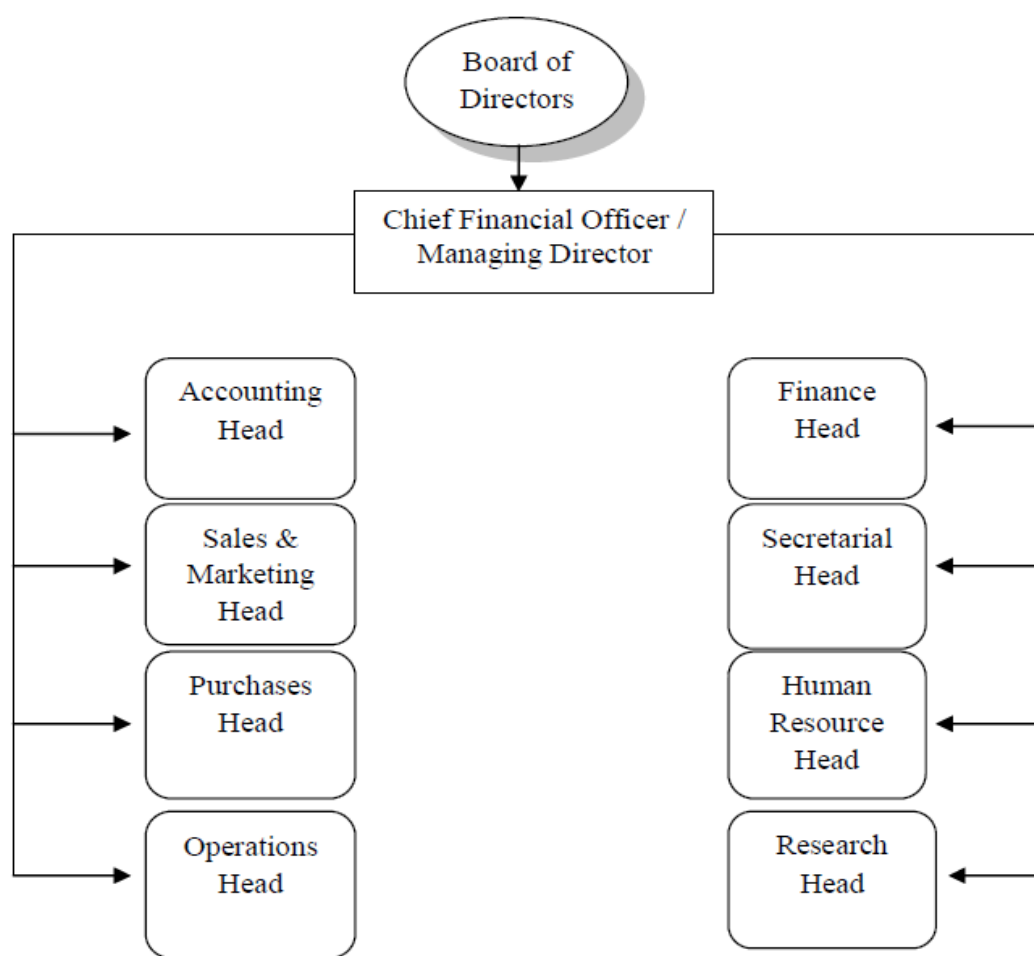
Board of Directors

Chief Financial Officer / Managing Director

Accounting Head

Sales & Marketing Head

Purchases Head

Operations Head

Finance Head

Secretarial Head

Human Resource Head

Research Head